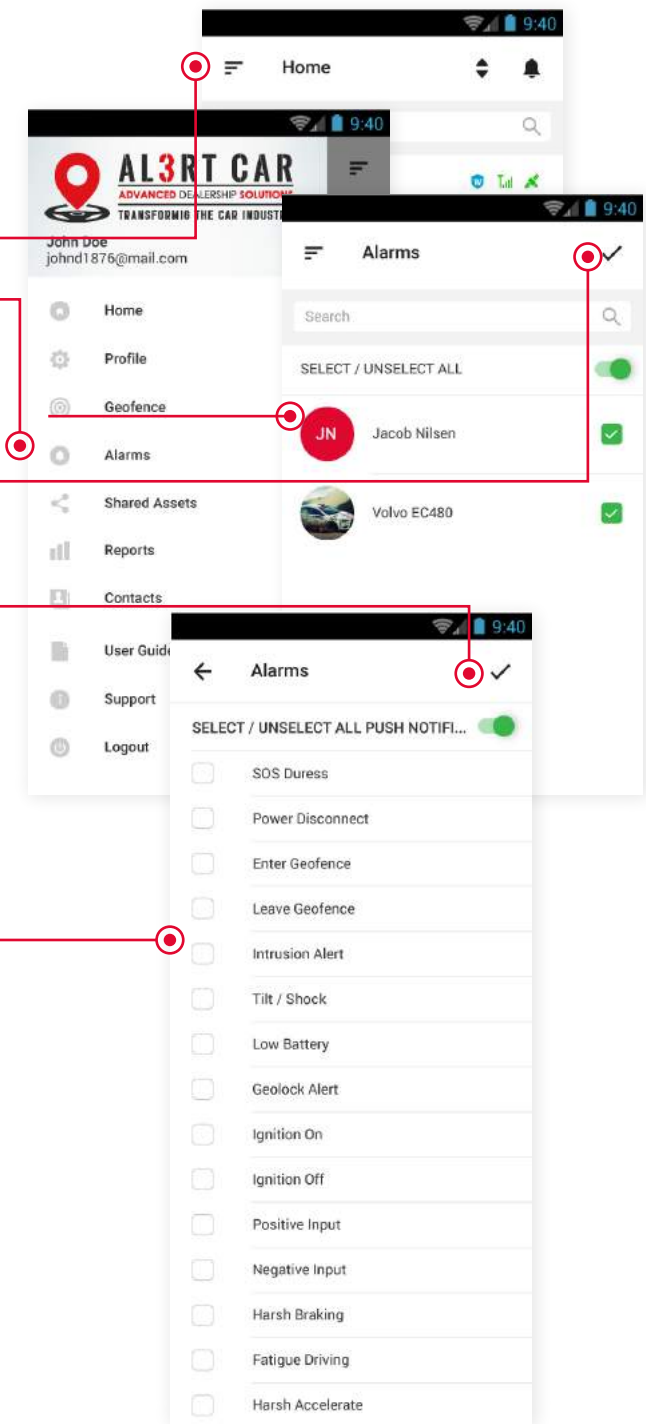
9:40

Home

9:40

AL3RT CAR
ADVANCED DEALERSHIP SOLUTIONS
TRANSFORMIG THE CAR INDUSTRY

John Doe
johnd1876@mail.com

Home
Profile
Geofence
Alarms
Shared Assets
Reports
Contacts
User Guide
Support
Logout

9:40

Alarms

Search

SELECT / UNSELECT ALL

JN Jacob Nilsen

Volvo EC480

9:40

Alarms

SELECT / UNSELECT ALL PUSH NOTIFI...

SOS Duress
Power Disconnect
Enter Geofence
Leave Geofence
Intrusion Alert
Tilt / Shock
Low Battery
Geolock Alert
Ignition On
Ignition Off
Positive Input
Negative Input
Harsh Braking
Fatigue Driving
Harsh Accelerate